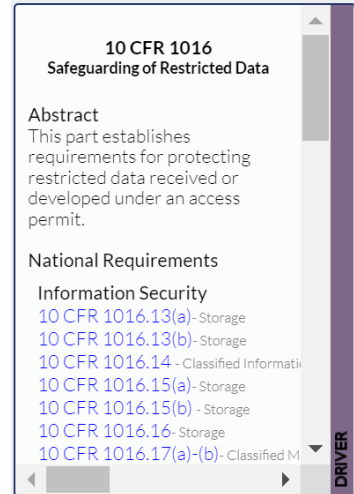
10 CFR 1016
Safeguarding of Restricted Data

Abstract
This part establishes requirements for protecting restricted data received or developed under an access permit.

National Requirements

Information Security
10 CFR 1016.13(a)- Storage
10 CFR 1016.13(b)- Storage
10 CFR 1016.14 - Classified Informati
10 CFR 1016.15(a)- Storage
10 CFR 1016.15(b) - Storage
10 CFR 1016.16- Storage
10 CFR 1016.17(a)-(b)- Classified M

DRIVER